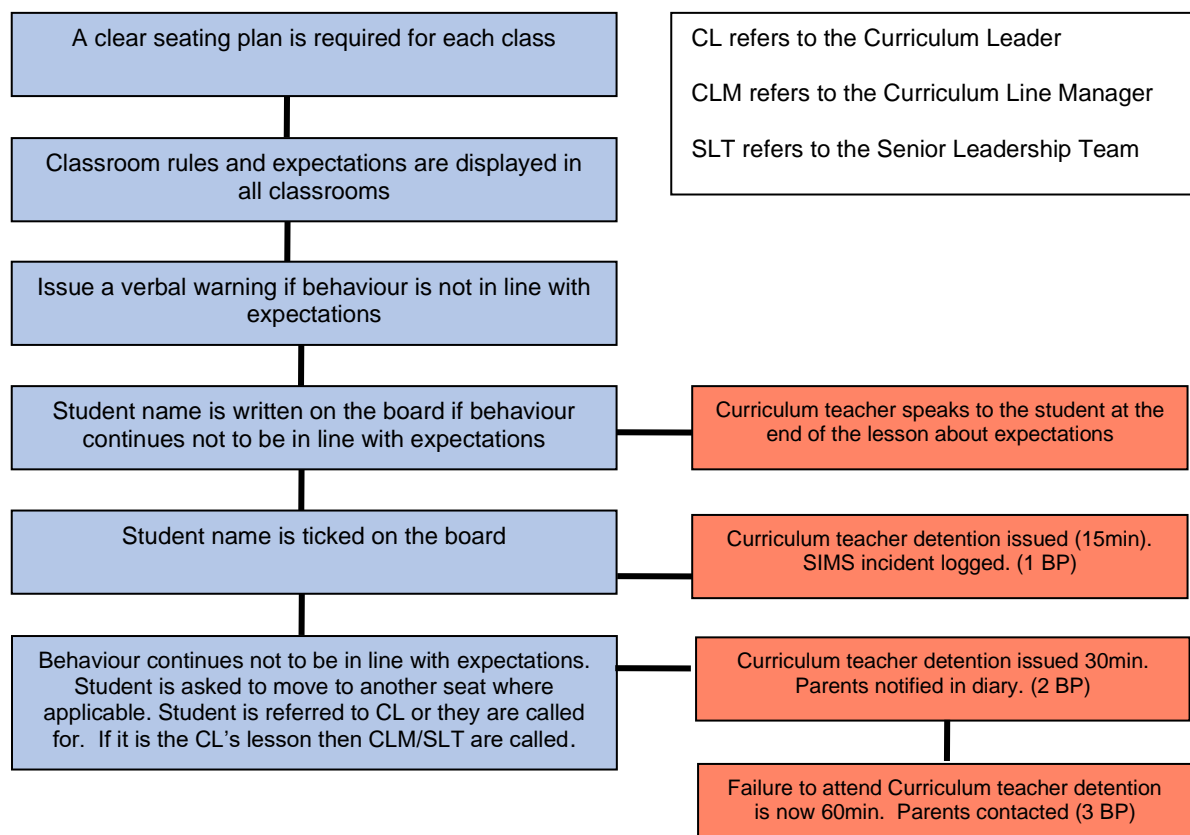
A clear seating plan is required for each class

CL refers to the Curriculum Leader

CLM refers to the Curriculum Line Manager

SLT refers to the Senior Leadership Team

Classroom rules and expectations are displayed in all classrooms

Issue a verbal warning if behaviour is not in line with expectations

Student name is written on the board if behaviour continues not to be in line with expectations

Curriculum teacher speaks to the student at the end of the lesson about expectations

Student name is ticked on the board

Curriculum teacher detention issued (15min). SIMS incident logged. (1 BP)

Behaviour continues not to be in line with expectations. Student is asked to move to another seat where applicable. Student is referred to CL or they are called for. If it is the CL's lesson then CLM/SLT are called.

Curriculum teacher detention issued 30min. Parents notified in diary. (2 BP)

Failure to attend Curriculum teacher detention is now 60min. Parents contacted (3 BP)